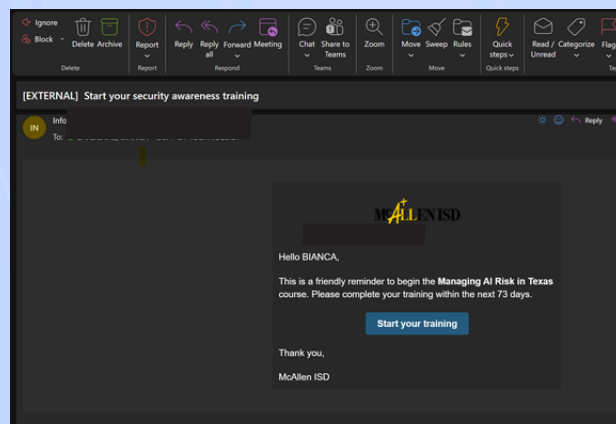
Ignore
Block
Delete Archive
Delete
Report
Report
Reply Reply all Forward Meeting
Respond
Chat Share to Teams
Teams
Zoom
Zoom
Move Sweep Rules
Move
Quick steps
Quick steps
Read / Unread Categorize Flag
Ta

[EXTERNAL] Start your security awareness training

IN
Info
To: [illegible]

Reply

McALLEN ISD

Hello BIANCA,

This is a friendly reminder to begin the **Managing AI Risk in Texas** course. Please complete your training within the next 73 days.

Start your training

Thank you,

McAllen ISD